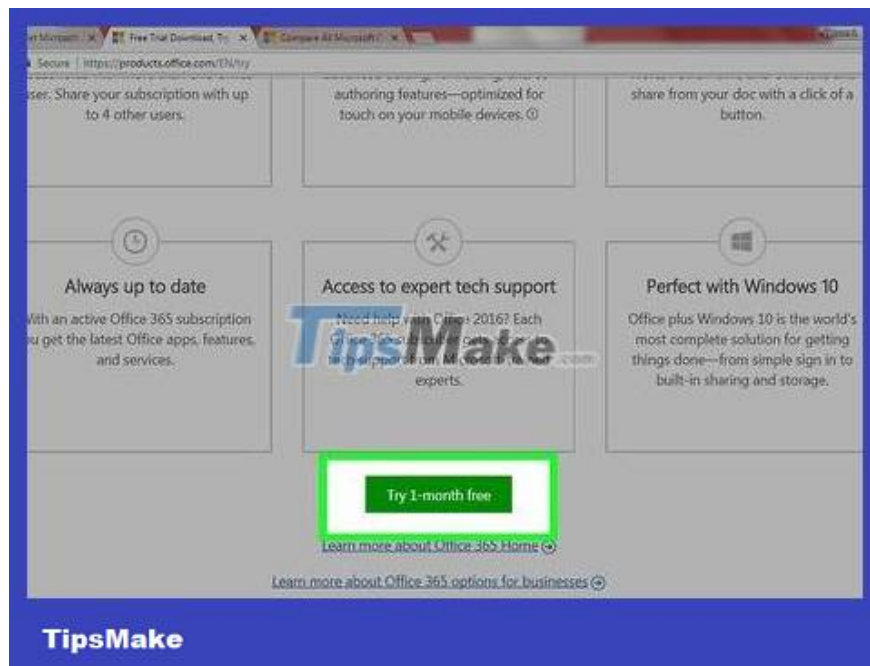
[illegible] Microsoft | Free Trial Download, Try | Compare All Microsoft

Secure | https://products.office.com/EN/try

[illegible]ser. Share your subscription with up to 4 other users.

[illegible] authoring features—optimized for touch on your mobile devices. ⓘ

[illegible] share from your doc with a click of a button.

Always up to date

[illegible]ith an active Office 365 subscription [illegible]u get the latest Office apps, features, and services.

Access to expert tech support

Need help with Office 2016? Each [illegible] experts.

TipsMake.com

Perfect with Windows 10

Office plus Windows 10 is the world's most complete solution for getting things done—from simple sign in to built-in sharing and storage.

Try 1-month free

Learn more about Office 365 Home

Learn more about Office 365 options for businesses

TipsMake